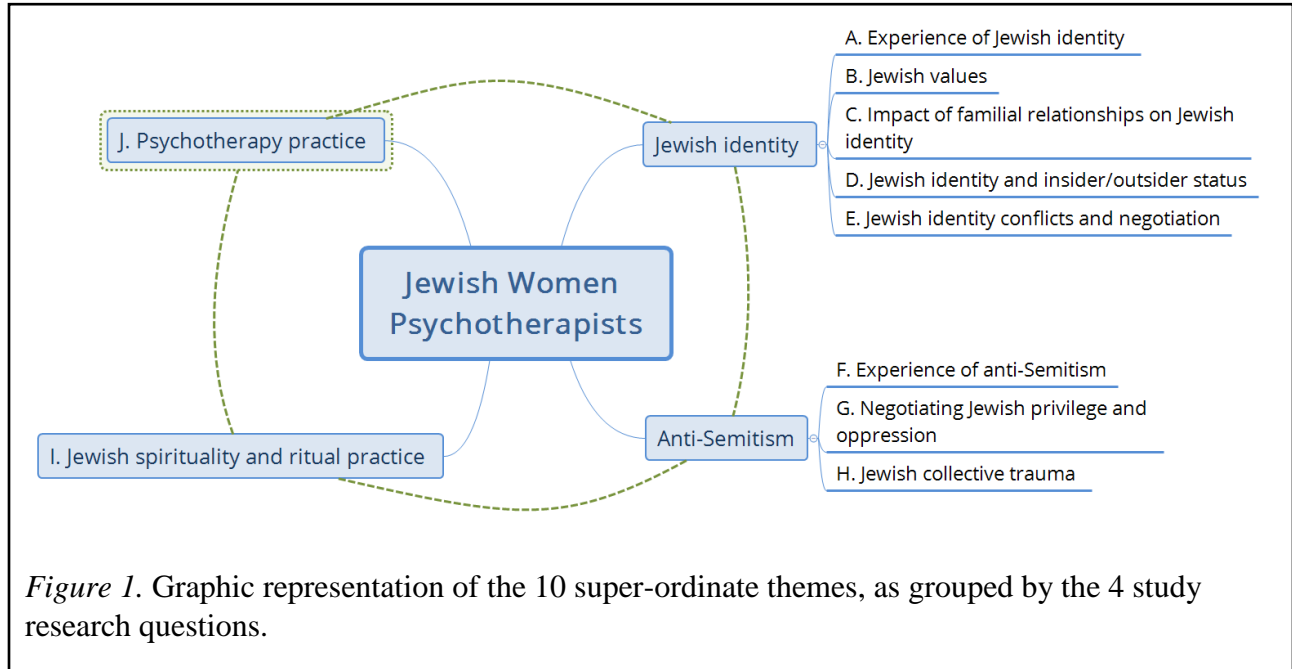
J. Psychotherapy practice

Jewish identity

A. Experience of Jewish identity

B. Jewish values

C. Impact of familial relationships on Jewish identity

D. Jewish identity and insider/outsider status

E. Jewish identity conflicts and negotiation

Jewish Women Psychotherapists

F. Experience of anti-Semitism

G. Negotiating Jewish privilege and oppression

H. Jewish collective trauma

Anti-Semitism

I. Jewish spirituality and ritual practice

*Figure 1.* Graphic representation of the 10 super-ordinate themes, as grouped by the 4 study research questions.